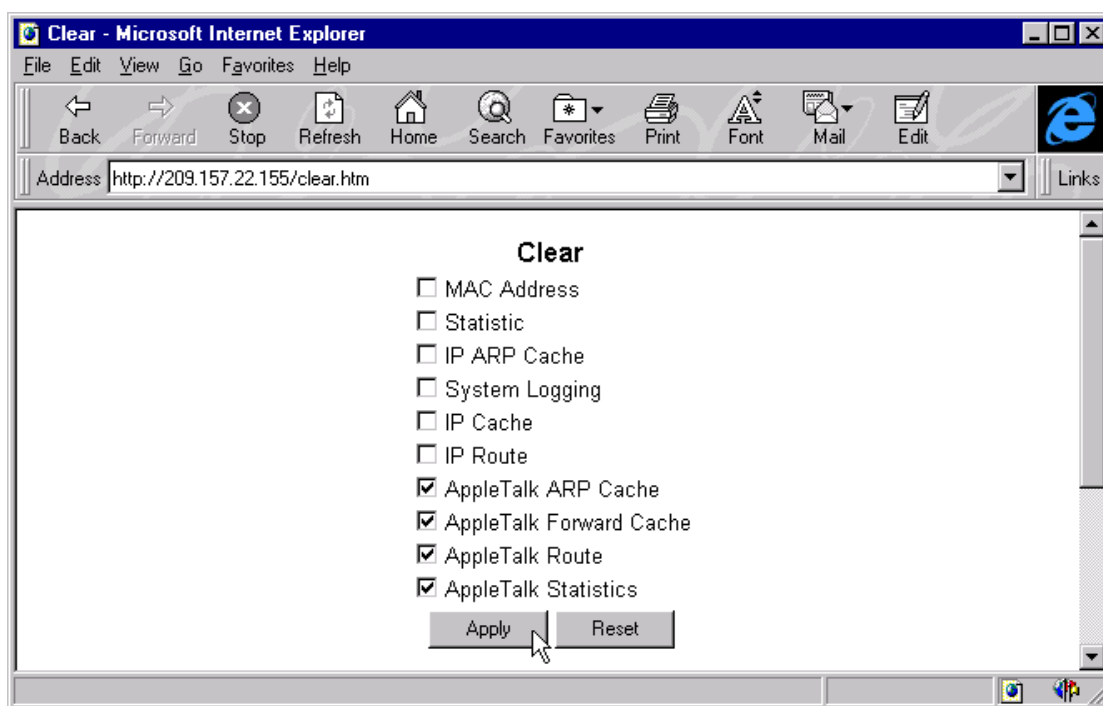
Clear - Microsoft Internet Explorer

File Edit View Go Favorites Help

Back Forward Stop Refresh Home Search Favorites Print Font Mail Edit

Address http://209.157.22.155/clear.htm

Links

Clear

☐ MAC Address
☐ Statistic
☐ IP ARP Cache
☐ System Logging
☐ IP Cache
☐ IP Route
☑ AppleTalk ARP Cache
☑ AppleTalk Forward Cache
☑ AppleTalk Route
☑ AppleTalk Statistics

Apply Reset